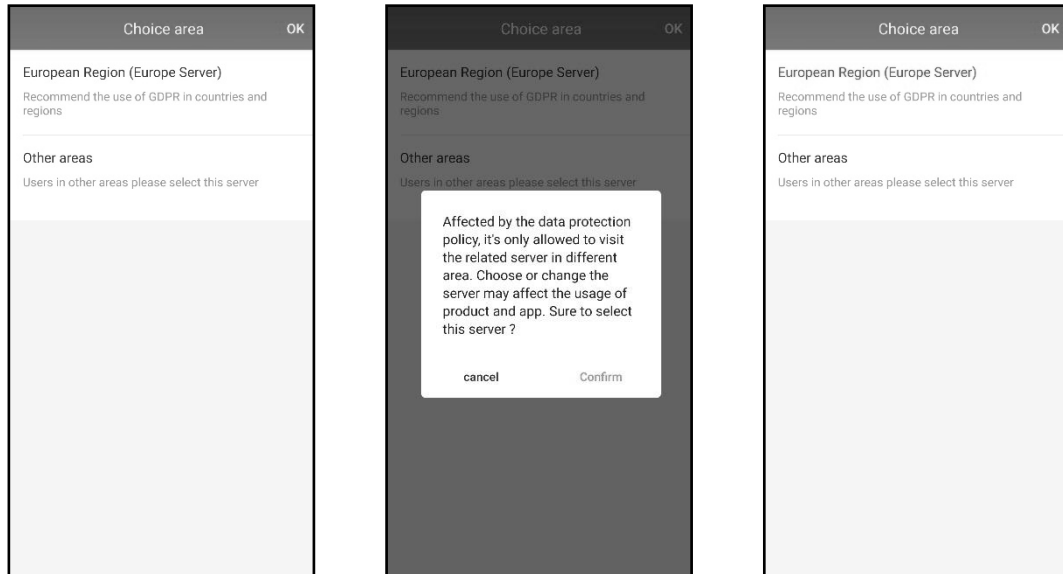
Choice area OK

European Region (Europe Server)

Recommend the use of GDPR in countries and regions

Other areas

Users in other areas please select this server

Choice area OK

European Region (Europe Server)

Recommend the use of GDPR in countries and regions

Other areas

Users in other areas please select this server

Affected by the data protection policy, it's only allowed to visit the related server in different area. Choose or change the server may affect the usage of product and app. Sure to select this server ?

cancel Confirm

Choice area OK

European Region (Europe Server)

Recommend the use of GDPR in countries and regions

Other areas

Users in other areas please select this server